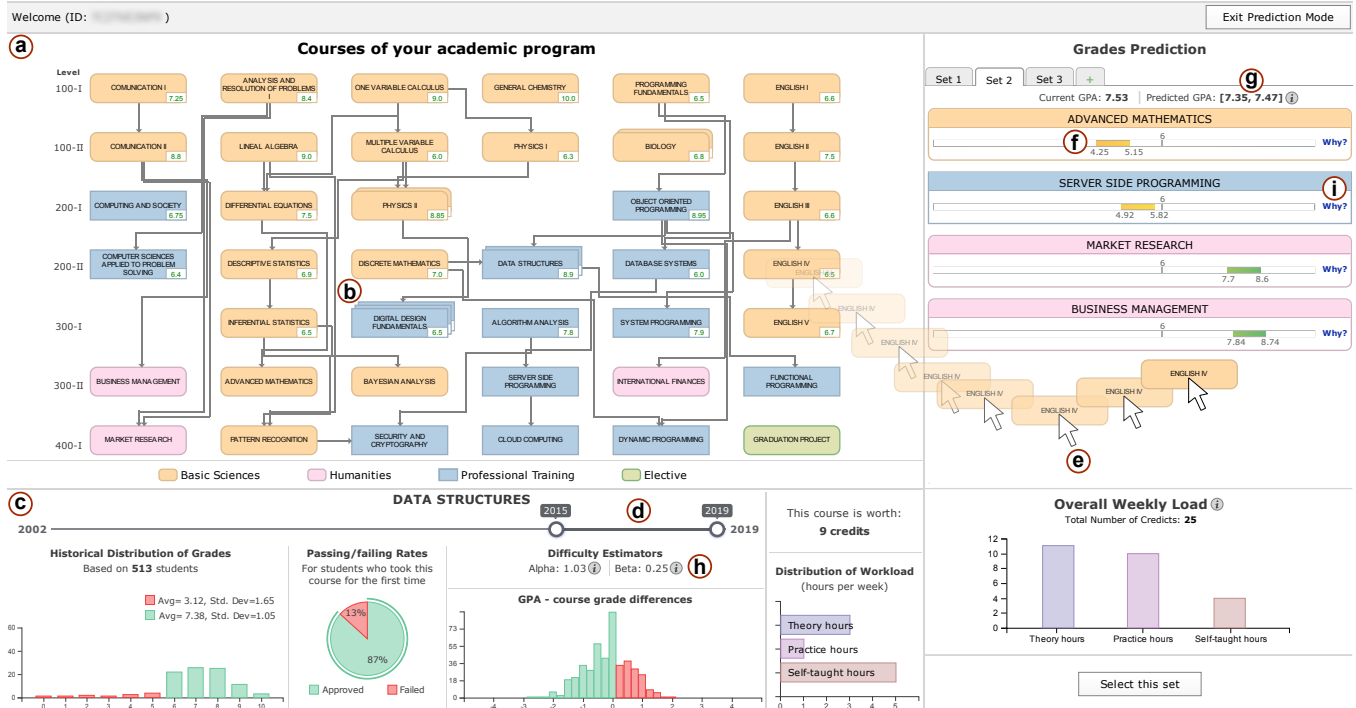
Welcome (ID: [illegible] )

Exit Prediction Mode

a

Courses of your academic program

Level
100-I
100-II
200-I
200-II
300-I
300-II
400-I

COMUNICATION I 7.25
ANALYSIS AND RESOLUTION OF PROBLEMS I 8.4
ONE VARIABLE CALCULUS 9.0
GENERAL CHEMISTRY 10.0
PROGRAMMING FUNDAMENTALS 6.5
ENGLISH I 6.6

COMUNICATION II 8.8
LINEAL ALGEBRA 9.0
MULTIPLE VARIABLE CALCULUS 6.0
PHYSICS I 6.3
BIOLOGY 6.8
ENGLISH II 7.5

COMPUTING AND SOCIETY 6.75
DIFFERENTIAL EQUATIONS 7.5
PHYSICS II 8.85
OBJECT ORIENTED PROGRAMMING 8.95
ENGLISH III 6.6

COMPUTER SCIENCES APPLIED TO PROBLEM SOLVING 6.4
DESCRIPTIVE STATISTICS 6.9
DISCRETE MATHEMATICS 7.0
DATA STRUCTURES 8.9
DATABASE SYSTEMS 6.0
ENGLISH IV 6.5

b

INFERENTIAL STATISTICS 6.5
DIGITAL DESIGN FUNDAMENTALS 6.5
ALGORITHM ANALYSIS 7.8
SYSTEM PROGRAMMING 7.9
ENGLISH V 6.7

BUSINESS MANAGEMENT
ADVANCED MATHEMATICS
BAYESIAN ANALYSIS
SERVER SIDE PROGRAMMING
INTERNATIONAL FINANCES
FUNCTIONAL PROGRAMMING

MARKET RESEARCH
PATTERN RECOGNITION
SECURITY AND CRYPTOGRAPHY
CLOUD COMPUTING
DYNAMIC PROGRAMMING
GRADUATION PROJECT

ENGLISH IV
ENGLISH IV
ENGLISH IV
ENGLISH IV
ENGLISH IV
ENGLISH IV
ENGLISH IV
ENGLISH IV

e

Basic Sciences
Humanities
Professional Training
Elective

Grades Prediction

Set 1
Set 2
Set 3
+

g

Current GPA: 7.53 | Predicted GPA: [7.35, 7.47]

ADVANCED MATHEMATICS
f
6
4.25 5.15
Why?

SERVER SIDE PROGRAMMING
i
6
4.92 5.82
Why?

MARKET RESEARCH
6
7.7 8.6
Why?

BUSINESS MANAGEMENT
6
7.84 8.74
Why?

c

DATA STRUCTURES

2002
2015
d
2019
2019

Historical Distribution of Grades
Based on 513 students
Avg= 3.12, Std. Dev=1.65
Avg= 7.38, Std. Dev=1.05
60
40
20
0
0 1 2 3 4 5 6 7 8 9 10

Passing/failing Rates
For students who took this course for the first time
13%
87%
Approved
Failed

Difficulty Estimators
Alpha: 1.03 | Beta: 0.25
h

GPA - course grade differences
73
55
36
18
0
-4 -3 -2 -1 0 1 2 3 4

This course is worth:
9 credits

Distribution of Workload
(hours per week)
Theory hours
Practice hours
Self-taught hours
0 1 2 3 4 5

Overall Weekly Load
Total Number of Credicts: 25
12
10
8
6
4
2
0
Theory hours
Practice hours
Self-taught hours

Select this set